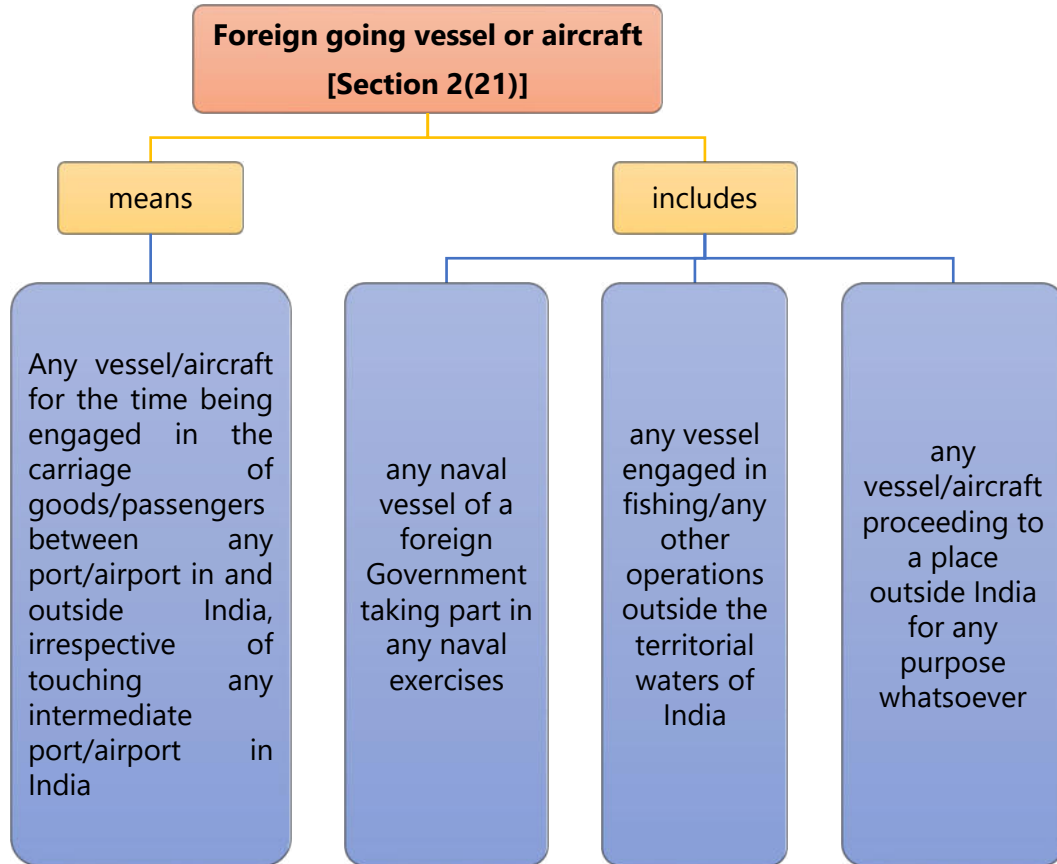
Foreign going vessel or aircraft [Section 2(21)]

means

includes

Any vessel/aircraft for the time being engaged in the carriage of goods/passengers between any port/airport in and outside India, irrespective of touching any intermediate port/airport in India

any naval vessel of a foreign Government taking part in any naval exercises

any vessel engaged in fishing/any other operations outside the territorial waters of India

any vessel/aircraft proceeding to a place outside India for any purpose whatsoever